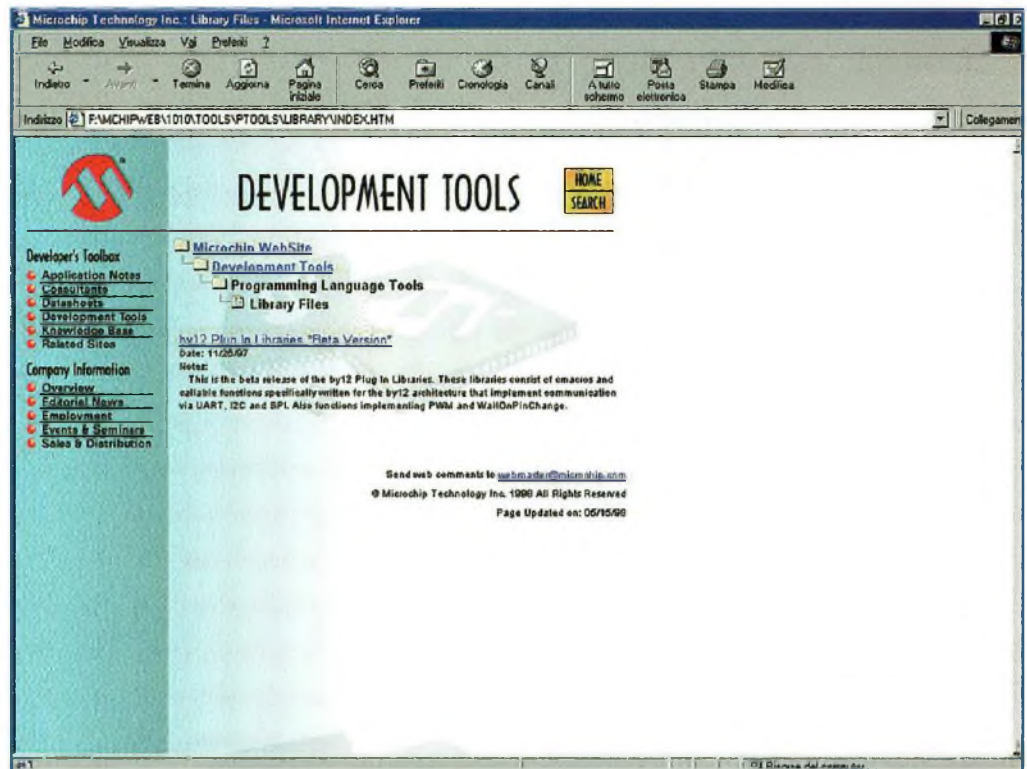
Microchip Technology Inc.: Library Files - Microsoft Internet Explorer

File Modifica Visualizza Vai Preferiti ?

Indietro Avanti Termina Aggiorna Pagina iniziale Cerca Preferiti Cronologia Canali A tutto schermo Posta elettronica Stampa Modifica

Indirizzo F:\MCHIPWEB\1010\TOOLS\PTOOLS\LIBRARY\INDEX.HTM Collegamen

DEVELOPMENT TOOLS

HOME
SEARCH

Developer's Toolbox
Application Notes
Consultants
Datasheets
Development Tools
Knowledge Base
Related Sites

Company Information
Overview
Editorial News
Employment
Events & Seminars
Sales & Distribution

Microchip WebSite
Development Tools
Programming Language Tools
Library Files

by12 Plug In Libraries "Beta Version"
Date: 11/25/97
Notes:
This is the beta release of the by12 Plug In Libraries. These libraries consist of emacros and callable functions specifically written for the by12 architecture that implement communication via UART, I2C and SPI. Also functions implementing PWM and WaitOnPinChange.

Send web comments to webmaster@microchip.com
© Microchip Technology Inc. 1998 All Rights Reserved
Page Updated on: 06/15/98

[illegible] Risorse del computer